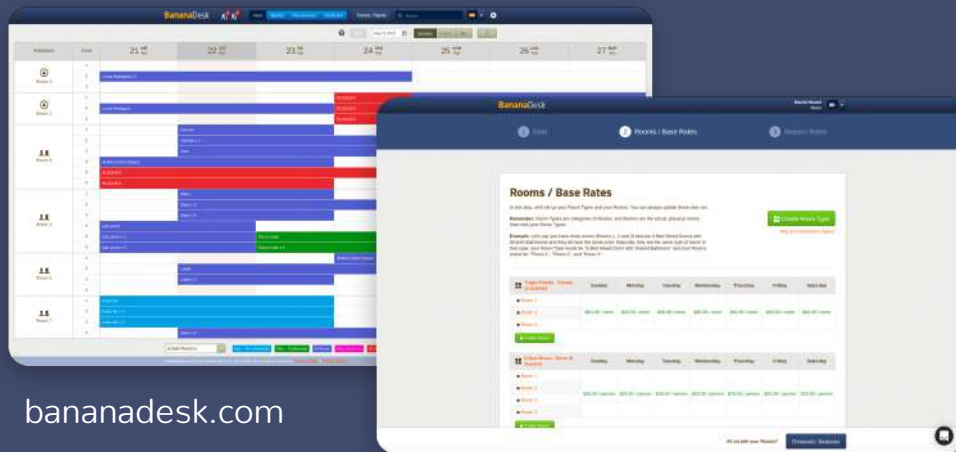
BananaDesk

21
22
23
24
25
26
27

BananaDesk

1 Start
2 Rooms / Base Rates
3 Season Rates

Rooms / Base Rates

Create Room Type

Sunday
Monday
Tuesday
Wednesday
Thursday
Friday
Saturday

Sunday
Monday
Tuesday
Wednesday
Thursday
Friday
Saturday

All set with your Rooms?

bananadesk.com